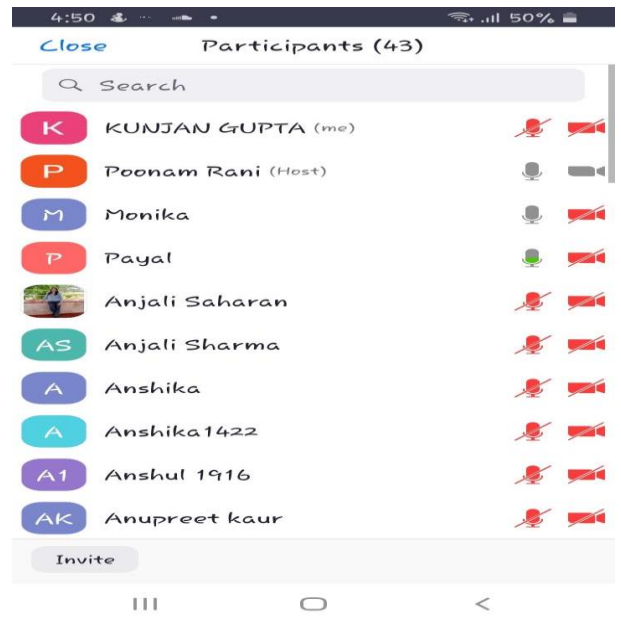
4:50 50%

Close Participants (43)

Search

K KUNJAN GUPTA (me)

P Poonam Rani (Host)

M Monika

P Payal

Anjali Saharan

AS Anjali Sharma

A Anshika

A Anshika1422

A1 Anshul 1916

AK Anupreet kaur

Invite